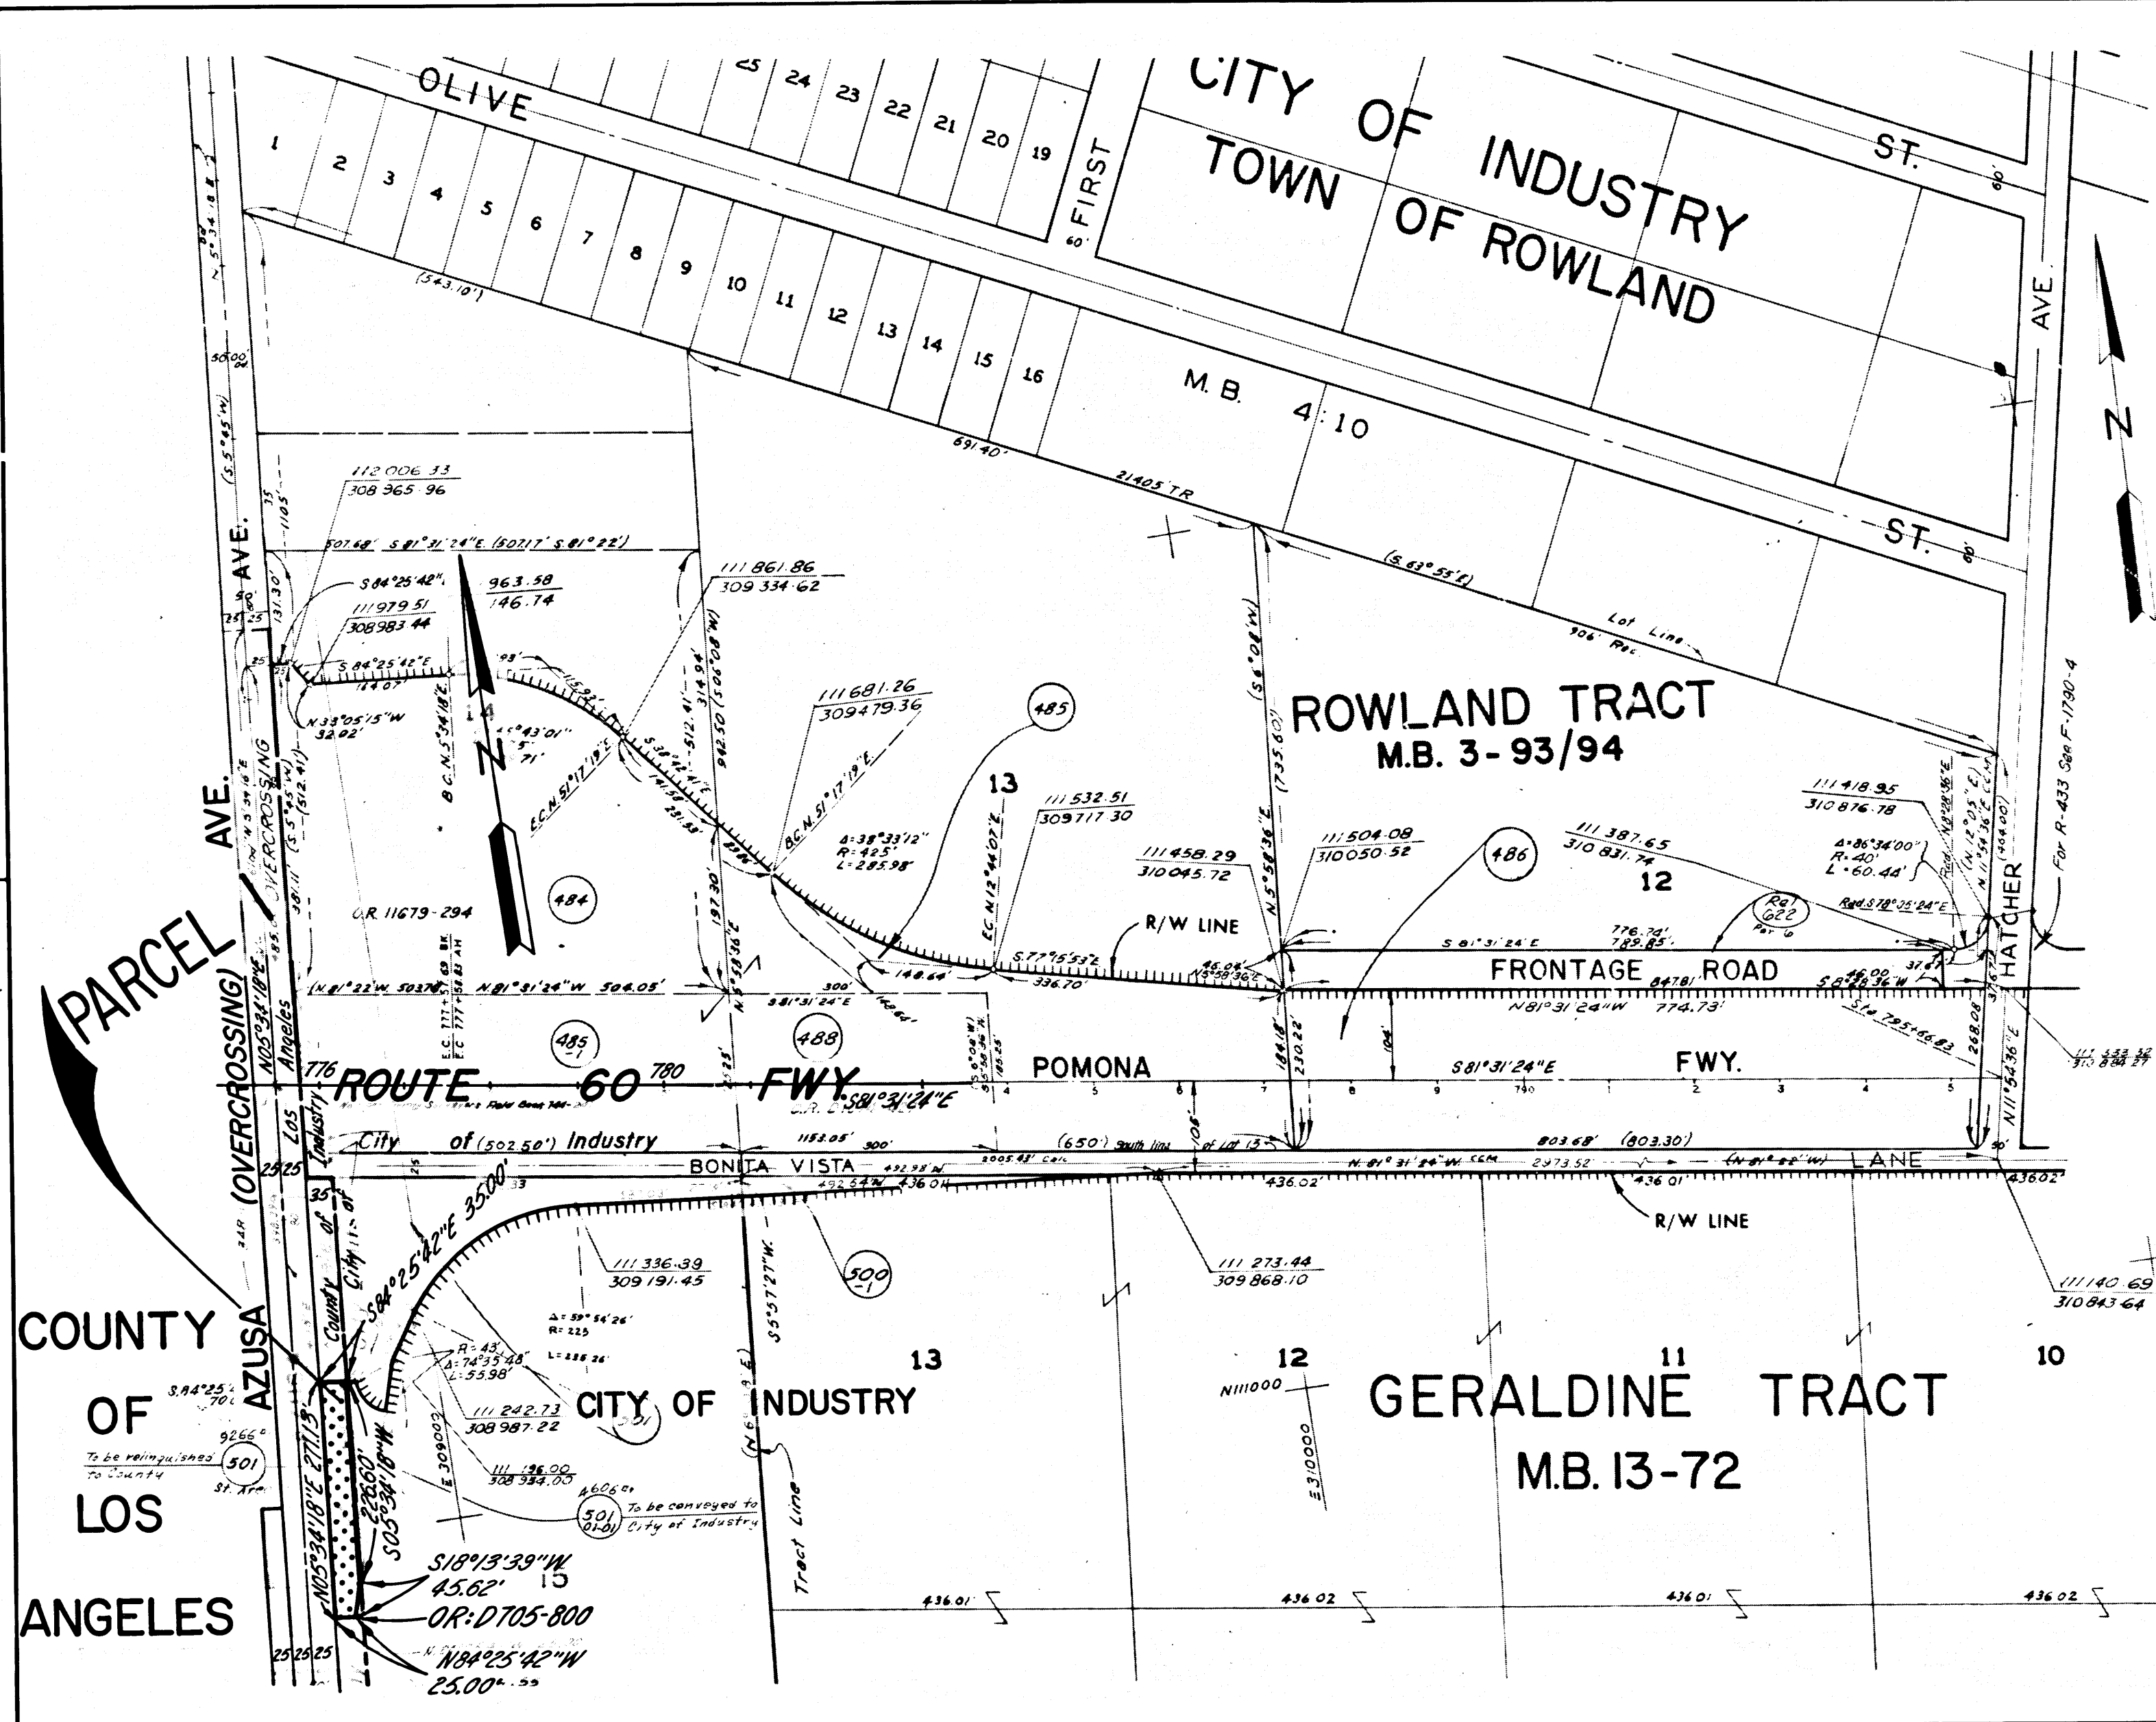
OLIVE
25 24 23 22 21 20 19
1 2 3 4 5 6 7 8 9 10 11 12 13 14 15 16
FIRST
60'
CITY OF INDUSTRY
TOWN OF ROWLAND
ST.
60'
AVE.
M.B. 4:10
(543.10')
50.00'
691.40'
21405 TR
ST.
60'
N
(S 5°45' W)
112 006.33
308 965.96
507.68' S 81°31'24"E (507.17' S 81°22')
S 84°25'42"
111 979.51
308 983.44
963.58
146.74
111 861.86
309 334.62
S 84°25'42"E
144.07'
N 33°05'15"W
32.02'
B.C. N 5°34'18"E
E.C. N 51°17'19"E
942.50 (S 06°08' W)
314.94'
197.30'
111 681.26
309 479.36
B.C. N 51°17'19"E
Δ=38°33'12"
R=425'
L=285.98'
485
13
111 532.51
309 717.30
E.C. N 12°44'07"E
(S 63°55' E)
Lot Line
906' Rec.
ROWLAND TRACT
M.B. 3-93/94
(735.60')
N 5°58'36"E
111 458.29
310 045.72
111 504.08
310 050.52
486
111 387.65
310 831.74
12
111 418.95
310 876.78
Δ=86°34'00"
R=40'
L=60.44'
Rad. S 78°05'24"E
Rel 622
For R-433 See F-1790-4
HATCHER
R/W LINE
484
O.R. 11679-294
PARCEL
AVE.
(OVERCROSSING)
AZUSA
AVE.
N 05°34'18"E
Los Angeles
Industry
(N 81°22' W 503.76') N 81°31'24"W 504.05'
S 81°31'24"E
300'
148.64'
S 77°15'53"E
336.70'
46.08'
N 5°58'36"E
S 81°31'24"E
776.74'
789.85'
FRONTAGE ROAD
847.81'
N 81°31'24"W 774.73'
46.00
37.67
485-1
488
ROUTE 60 FWY
776
780
S 81°31'24"E
POMONA
S 81°31'24"E
FWY.
184.18'
230.22'
104'
268.08'
N 11°54'36"E
City of (502.50') Industry
1153.05' 300'
(650') South line of Lot 13
803.68' (803.30')
BONITA VISTA
2005.43' Calc.
N 81°31'24"W
2973.52
(N 81°22' W)
LANE
492.98'
492.54'
436.01
436.02'
436.01
436.02'
R/W LINE
S 84°25'42"E 35.00'
111 336.39
309 191.45
500-1
S 5°57'27"W
111 273.44
309 868.10
111 140.69
310 843.64
COUNTY
OF
LOS
ANGELES
To be relinquished to County
501
County of
City of
Δ=59°54'26"
R=225
L=236.26
R=43'
Δ=74°35'48"
L=55.98'
111 242.73
308 987.22
111 196.00
308 984.00
E 309000
501-01-01
To be conveyed to City of Industry
CITY OF INDUSTRY
13
Tract Line
12
N111000
E 310000
11
GERALDINE TRACT
M.B. 13-72
10
N 05°34'18"E 271.13'
226.60'
S 05°34'18"W
S18°13'39"W
45.62'
OR: D705-800
N84°25'42"W
25.00'
15
25 25 25
25 25
35
436.01
436.02
436.01
436.02